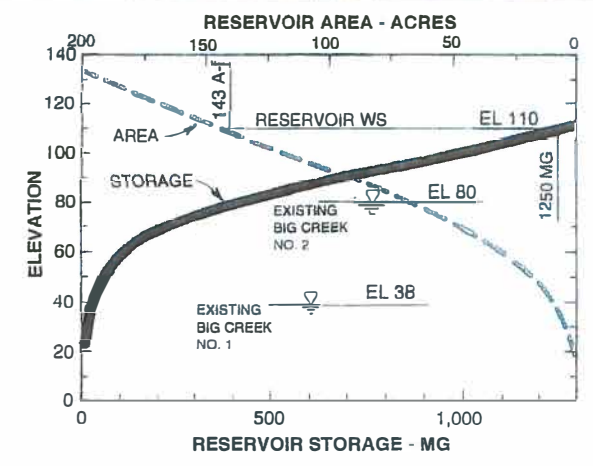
RESERVOIR AREA - ACRES

200 150 100 50 0

140
120
100
80
60
40
20
0

143 A-

AREA

RESERVOIR WS

EL 110

STORAGE

EL 80

EXISTING BIG CREEK NO. 2

1250 MG

ELEVATION

EXISTING BIG CREEK NO. 1

EL 38

0 500 1,000

RESERVOIR STORAGE - MG